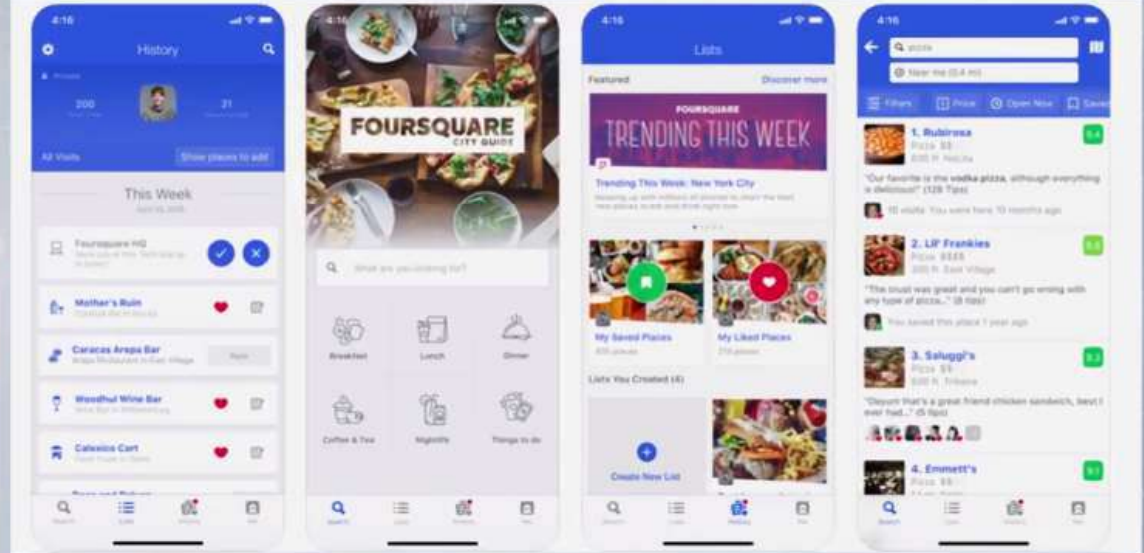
4:16

History

200

21

All Visits

Show places to add

This Week

Foursquare HQ

Mother's Ruin

Caracas Arepa Bar

Woodhul Wine Bar

Calexico Cart

4:16

FOURSQUARE
CITY GUIDE

What are you looking for?

Breakfast

Lunch

Dinner

Coffee & Tea

Nightlife

Things to do

4:16

Lists

Featured

Discover more

FOURSQUARE
TRENDING THIS WEEK

Trending This Week: New York City

My Saved Places

My Liked Places

Lists You Created (4)

Create New List

4:16

pizza

Near me

Filters

Price

Open Now

Saved

1. Rubirosa

Pizza $$

"Our favorite is the vodka pizza, although everything is delicious!" (128 Tips)

9.4

10 visits · You were here 10 months ago

2. Lil' Frankies

Pizza $$$$

"The crust was great and you can't go wrong with any type of pizza..." (8 tips)

8.8

You saved this place 1 year ago

3. Saluggi's

Pizza $$

"Dayum! that's a great friend chicken sandwich, best I ever had..." (5 tips)

9.2

4. Emmett's

9.1